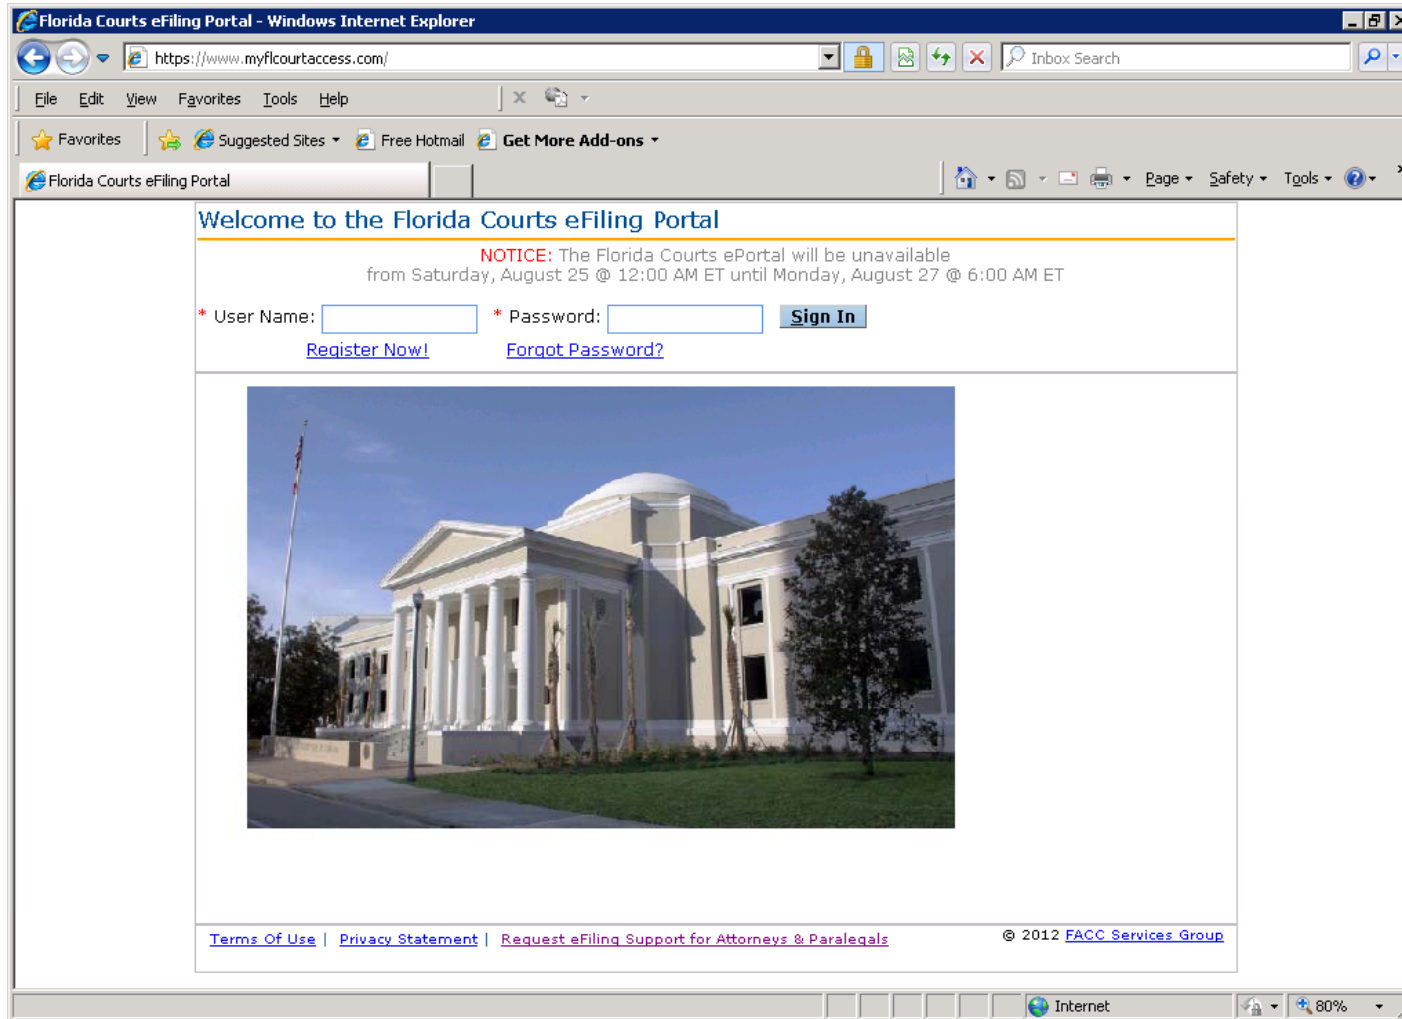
Florida Courts eFiling Portal - Windows Internet Explorer

https://www.myflcourtaccess.com/

Inbox Search

File Edit View Favorites Tools Help

Favorites Suggested Sites Free Hotmail Get More Add-ons

Florida Courts eFiling Portal

Page Safety Tools

Welcome to the Florida Courts eFiling Portal

NOTICE: The Florida Courts ePortal will be unavailable from Saturday, August 25 @ 12:00 AM ET until Monday, August 27 @ 6:00 AM ET

* User Name: * Password: Sign In

Register Now! Forgot Password?

Terms Of Use | Privacy Statement | Request eFiling Support for Attorneys & Paralegals

© 2012 FACC Services Group

Internet 80%